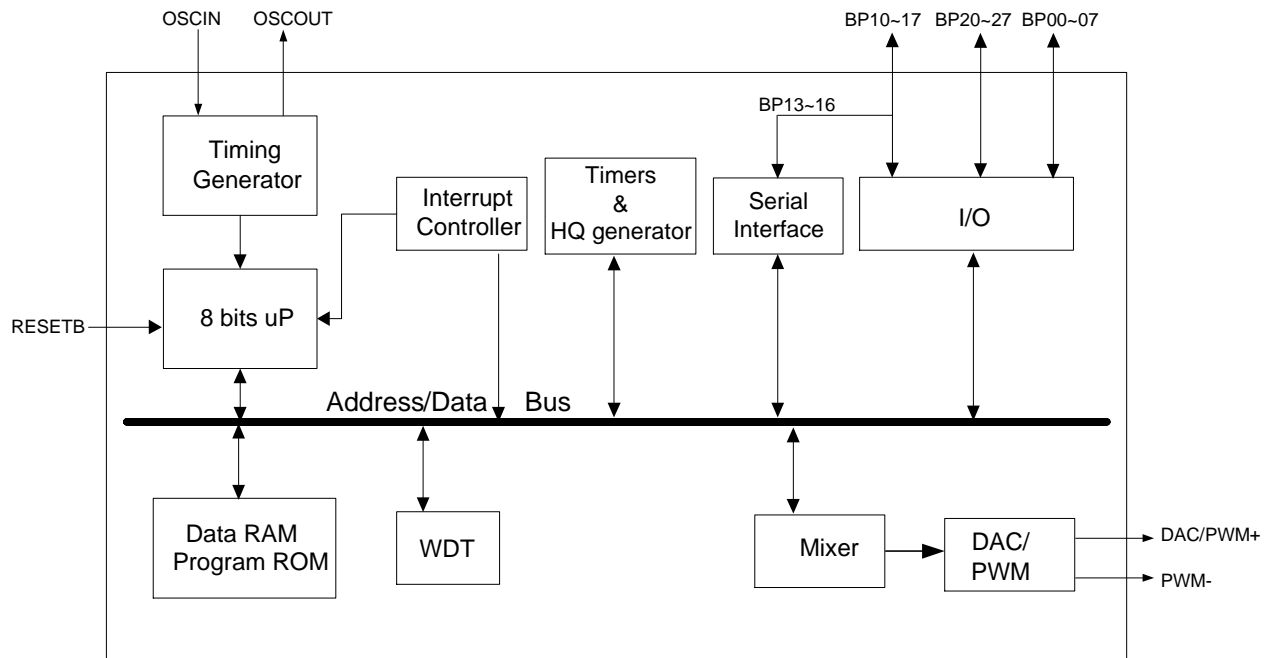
OSCIN OSCOUT

BP10~17 BP20~27 BP00~07

BP13~16

Timing Generator

Interrupt Controller

Timers & HQ generator

Serial Interface

I/O

RESETB

8 bits uP

Address/Data Bus

Data RAM Program ROM

WDT

Mixer

DAC/ PWM

DAC/PWM+

PWM-